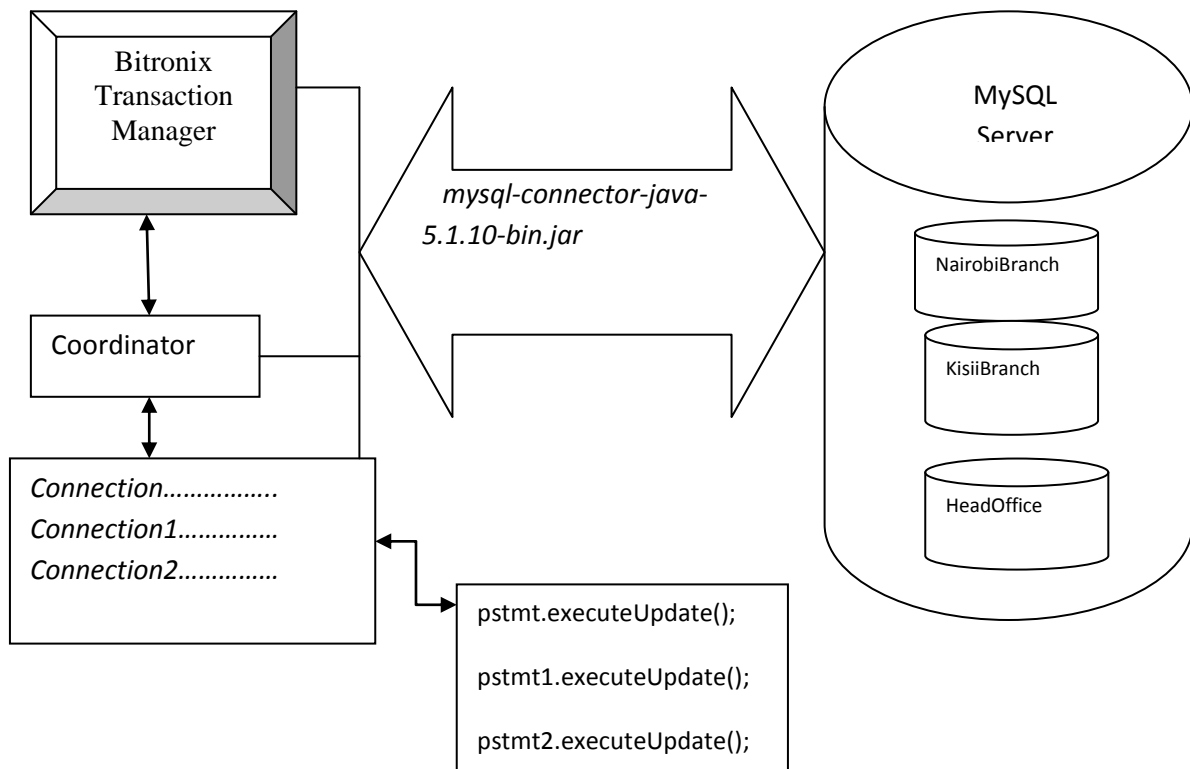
Bitronix Transaction Manager

mysql-connector-java-5.1.10-bin.jar

MySQL Server

NairobiBranch

KisiiBranch

HeadOffice

Coordinator

Connection……………..
Connection1……………
Connection2……………

pstmt.executeUpdate();

pstmt1.executeUpdate();

pstmt2.executeUpdate();